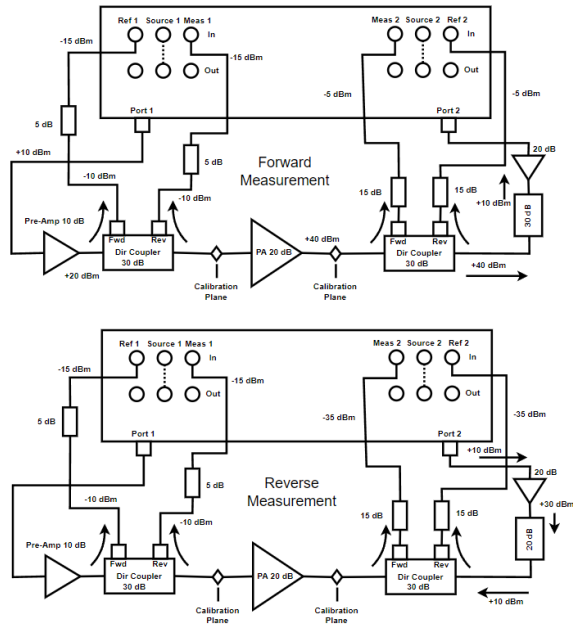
Ref 1 Source 1 Meas 1
In
Out
-15 dBm
-15 dBm
Meas 2 Source 2 Ref 2
In
Out
-5 dBm
-5 dBm
5 dB
Port 1
Port 2
+10 dBm
5 dB
Forward Measurement
20 dB
-10 dBm
-10 dBm
15 dB
15 dB
+10 dBm
30 dB
Pre-Amp 10 dB
Fwd Rev
Dir Coupler 30 dB
PA 20 dB
+40 dBm
Fwd Rev
Dir Coupler 30 dB
+20 dBm
Calibration Plane
Calibration Plane
+40 dBm

Ref 1 Source 1 Meas 1
In
Out
-15 dBm
-15 dBm
Meas 2 Source 2 Ref 2
In
Out
5 dB
-35 dBm
-35 dBm
Port 1
Port 2
+10 dBm
5 dB
20 dB
Reverse Measurement
+30 dBm
-10 dBm
-10 dBm
15 dB
15 dB
20 dB
Pre-Amp 10 dB
Fwd Rev
Dir Coupler 30 dB
PA 20 dB
Fwd Rev
Dir Coupler 30 dB
Calibration Plane
Calibration Plane
+10 dBm